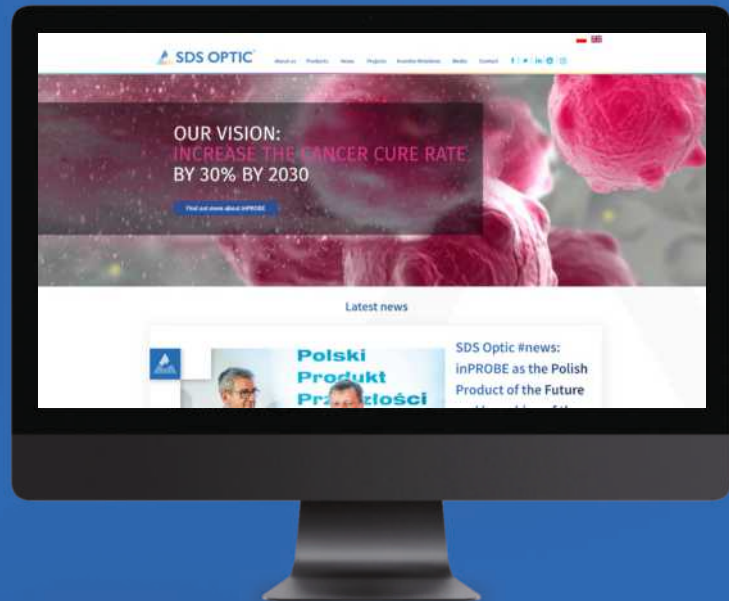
SDS OPTIC

About us Products News Projects Investor Relations Media Contact

OUR VISION:
INCREASE THE CANCER CURE RATE
BY 30% BY 2030

Find out more about inPROBE

Latest news

Polski
Produkt
Przyszłości

SDS Optic #news: inPROBE as the Polish Product of the Future
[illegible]